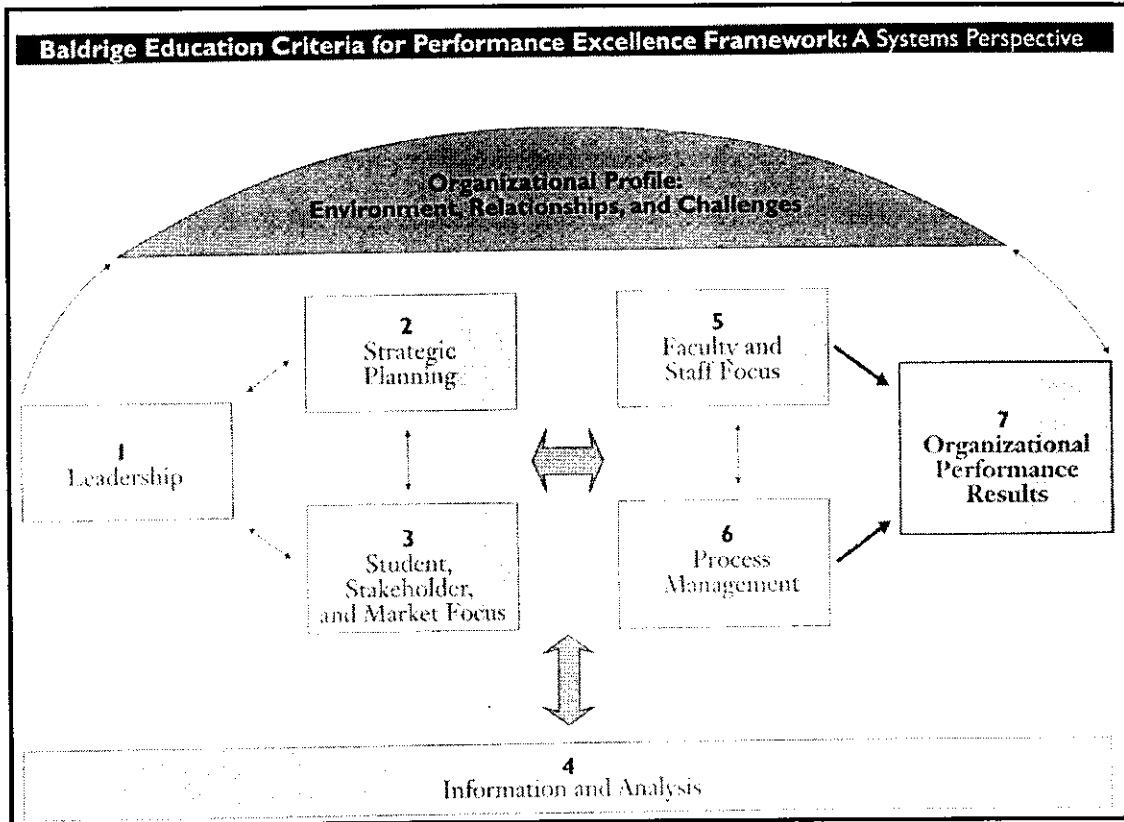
Baldrige Education Criteria for Performance Excellence Framework: A Systems Perspective

Organizational Profile:
Environment, Relationships, and Challenges

2
Strategic Planning

5
Faculty and Staff Focus

1
Leadership

7
Organizational Performance Results

3
Student, Stakeholder, and Market Focus

6
Process Management

4
Information and Analysis